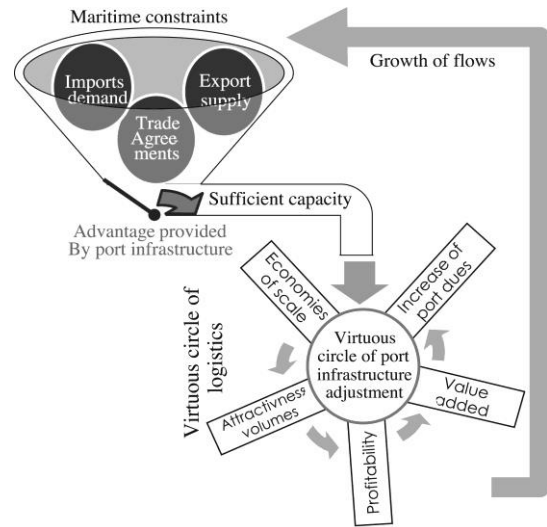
Maritime constraints

Growth of flows

Imports demand

Export supply

Trade Agreements

Sufficient capacity

Advantage provided By port infrastructure

Virtuous circle of logistics

Economies of scale

Increase of port dues

Virtuous circle of port infrastructure adjustment

Attractivness volumes

Value added

Profitability